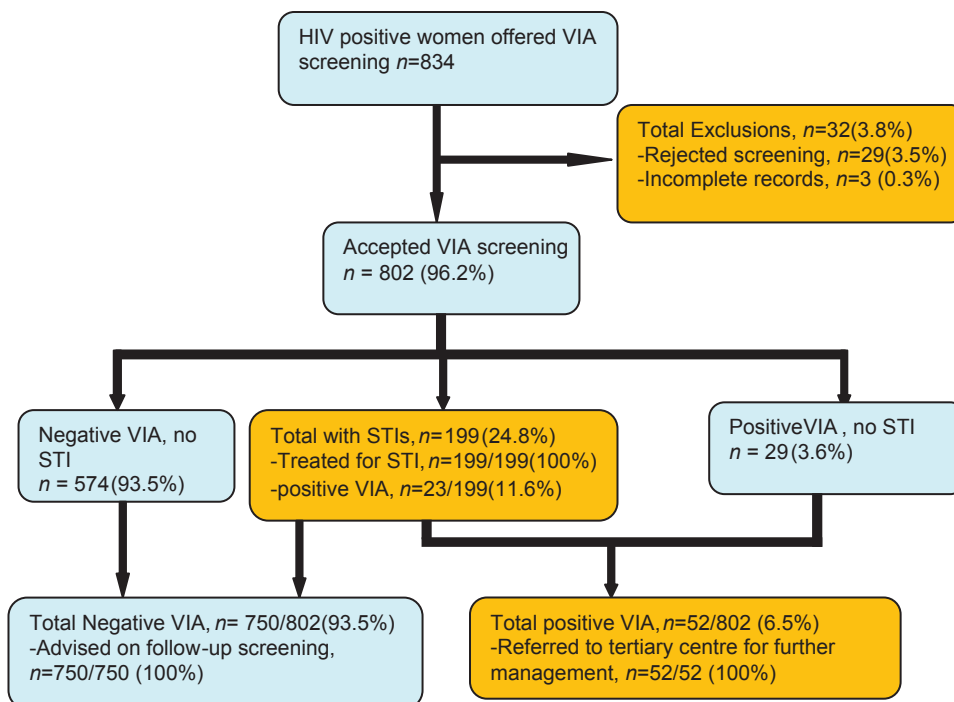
HIV positive women offered VIA screening $n$=834

Total Exclusions, $n$=32(3.8%)
-Rejected screening, $n$=29(3.5%)
-Incomplete records, $n$=3 (0.3%)

Accepted VIA screening
$n$ = 802 (96.2%)

Negative VIA, no STI
$n$ = 574(93.5%)

Total with STIs, $n$=199(24.8%)
-Treated for STI, $n$=199/199(100%)
-positive VIA, $n$=23/199(11.6%)

PositiveVIA , no STI
$n$ = 29(3.6%)

Total Negative VIA, $n$= 750/802(93.5%)
-Advised on follow-up screening, $n$=750/750 (100%)

Total positive VIA, $n$=52/802 (6.5%)
-Referred to tertiary centre for further management, $n$=52/52 (100%)